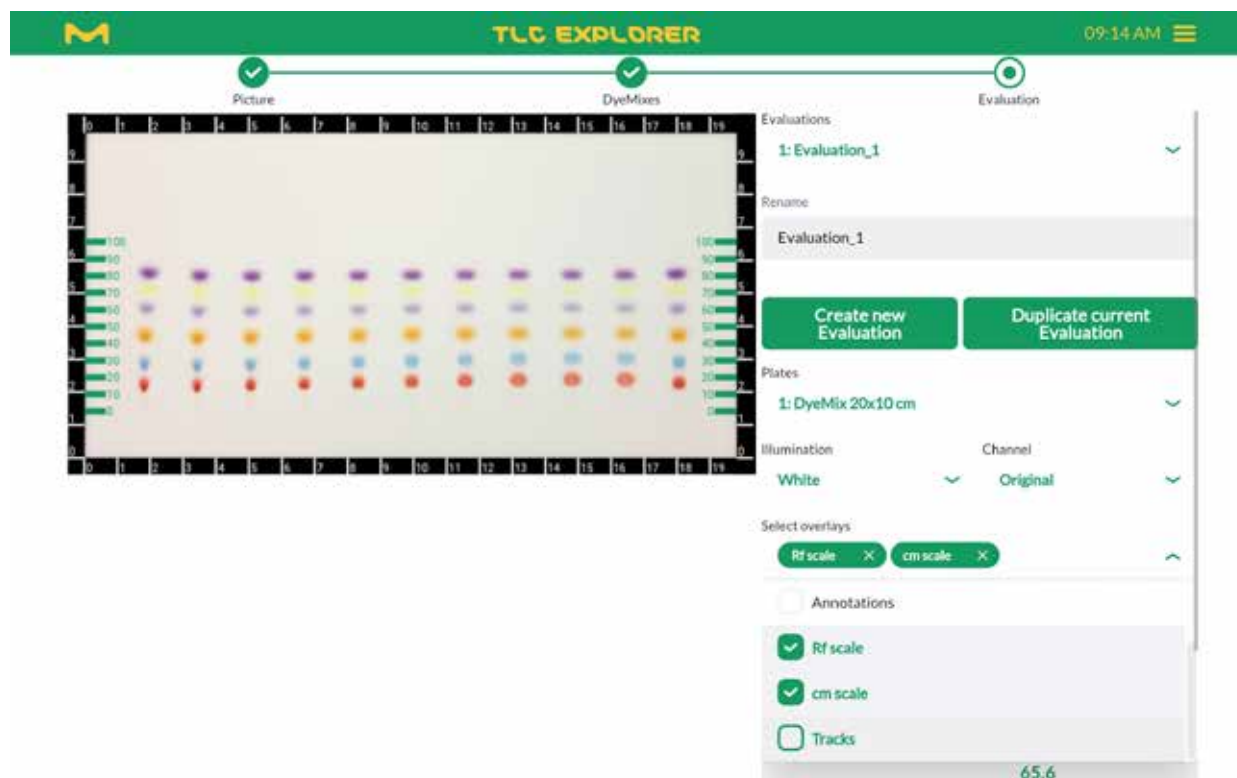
M

TLC EXPLORER

09:14 AM

Picture

DyeMixes

Evaluation

0 1 2 3 4 5 6 7 8 9 10 11 12 13 14 15 16 17 18 19

9 8 7 6 5 4 3 2 1 0

100 90 80 70 60 50 40 30 20 10 0

100 90 80 70 60 50 40 30 20 10 0

9 8 7 6 5 4 3 2 1 0

0 1 2 3 4 5 6 7 8 9 10 11 12 13 14 15 16 17 18 19

Evaluations

1: Evaluation_1

Rename

Evaluation_1

Create new Evaluation

Duplicate current Evaluation

Plates

1: DyeMix 20x10 cm

Illumination

White

Channel

Original

Select overlays

Rf scale

cm scale

Annotations

Rf scale

cm scale

Tracks

65.6